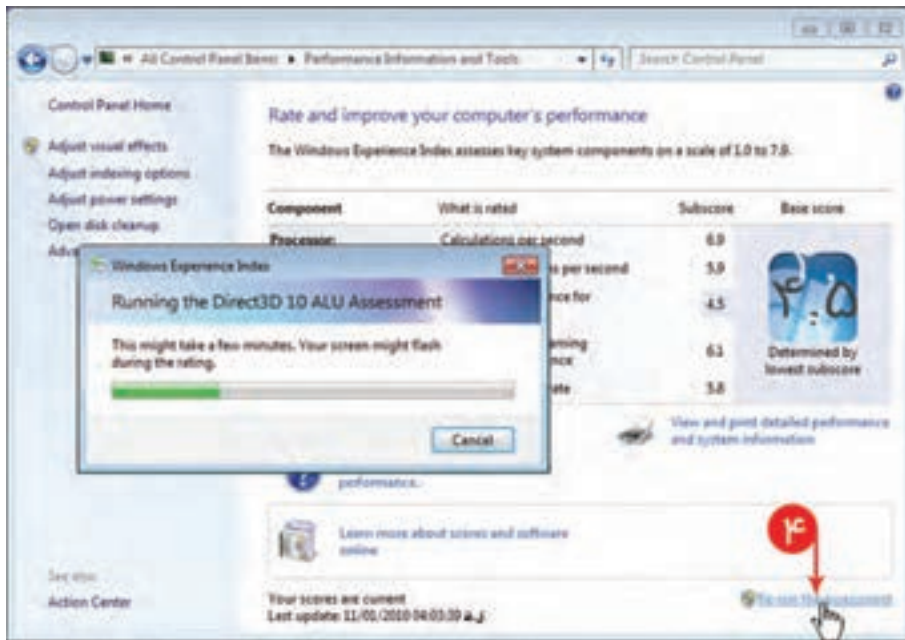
« All Control Panel Items ▸ Performance Information and Tools

Search Control Panel

Control Panel Home

Adjust visual effects

Adjust indexing options

Adjust power settings

Open disk cleanup

Adv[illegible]

Rate and improve your computer's performance

The Windows Experience Index assesses key system components on a scale of 1.0 to 7.9.

| Component | What is rated | Subscore | Base score |
|---|---|---|---|
| Processor: | Calculations per second | 6.0 | ۴.۵ |
| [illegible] | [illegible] per second | 5.9 | |
| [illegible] | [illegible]nce for | 4.5 | |
| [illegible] | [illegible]aming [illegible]nce | 6.1 | Determined by lowest subscore |
| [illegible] | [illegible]ate | 5.8 | |

Windows Experience Index

Running the Direct3D 10 ALU Assessment

This might take a few minutes. Your screen might flash during the rating.

Cancel

View and print detailed performance and system information

performance.

Learn more about scores and software online

۴

See also

Action Center

Your scores are current

Last update: 11/01/2010 04:03:20 ب.ظ

Re-run the assessment